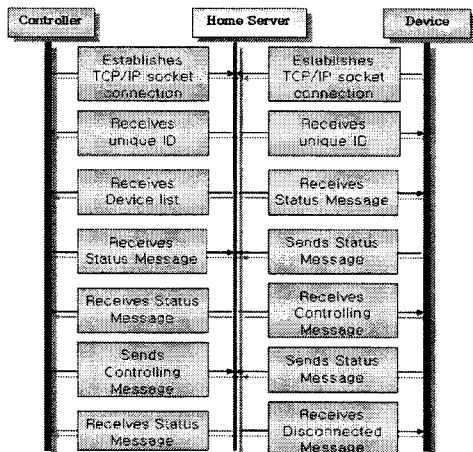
Controller

Home Server

Device

Establishes TCP/IP socket connection

Establishes TCP/IP socket connection

Receives unique ID

Receives unique ID

Receives Device list

Receives Status Message

Receives Status Message

Sends Status Message

Receives Status Message

Receives Controlling Message

Sends Controlling Message

Sends Status Message

Receives Status Message

Receives Disconnected Message